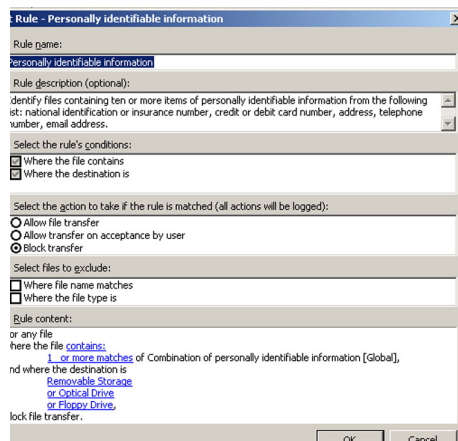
: Rule - Personally identifiable information

Rule name:

ersonally identifiable information

Rule description (optional):

dentify files containing ten or more items of personally identifiable information from the following ist: national identification or insurance number, credit or debit card number, address, telephone umber, email address.

Select the rule's conditions:

Where the file contains
Where the destination is

Select the action to take if the rule is matched (all actions will be logged):

Allow file transfer
Allow transfer on acceptance by user
Block transfer

Select files to exclude:

Where file name matches
Where the file type is

Rule content:

or any file
here the file contains:
1 or more matches of Combination of personally identifiable information [Global],
nd where the destination is
Removable Storage
or Optical Drive
or Floppy Drive,
lock file transfer.

OK Cancel